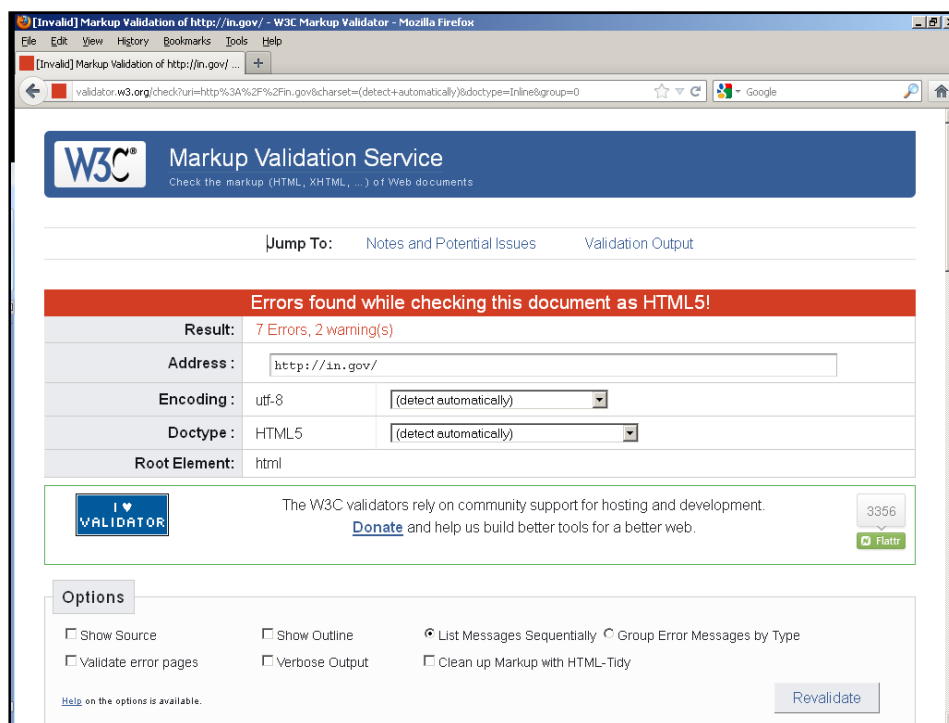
[Invalid] Markup Validation of http://in.gov/ - W3C Markup Validator - Mozilla Firefox

File Edit View History Bookmarks Tools Help

[Invalid] Markup Validation of http://in.gov/ ... +

validator.w3.org/check?uri=http%3A%2F%2Fin.gov&charset=(detect+automatically)&doctype=Inline&group=0

Google

W3C®

Markup Validation Service

Check the markup (HTML, XHTML, ...) of Web documents

Jump To: Notes and Potential Issues Validation Output

Errors found while checking this document as HTML5!

| Result: | 7 Errors, 2 warning(s) | |
|---|---|---|
| Address : | http://in.gov/ | |
| Encoding : | utf-8 | (detect automatically) |
| Doctype : | HTML5 | (detect automatically) |
| Root Element: | html | |

I ♥ VALIDATOR

The W3C validators rely on community support for hosting and development. Donate and help us build better tools for a better web.

3356

Flattr

Options

Show Source Show Outline List Messages Sequentially Group Error Messages by Type

Validate error pages Verbose Output Clean up Markup with HTML-Tidy

Help on the options is available.

Revalidate